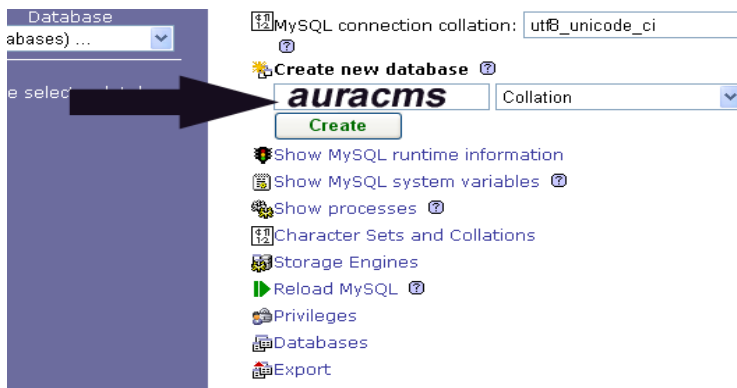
Database
abases) ...

e select

MySQL connection collation: utf8_unicode_ci

Create new database

auracms

Collation

Create

Show MySQL runtime information

Show MySQL system variables

Show processes

Character Sets and Collations

Storage Engines

Reload MySQL

Privileges

Databases

Export